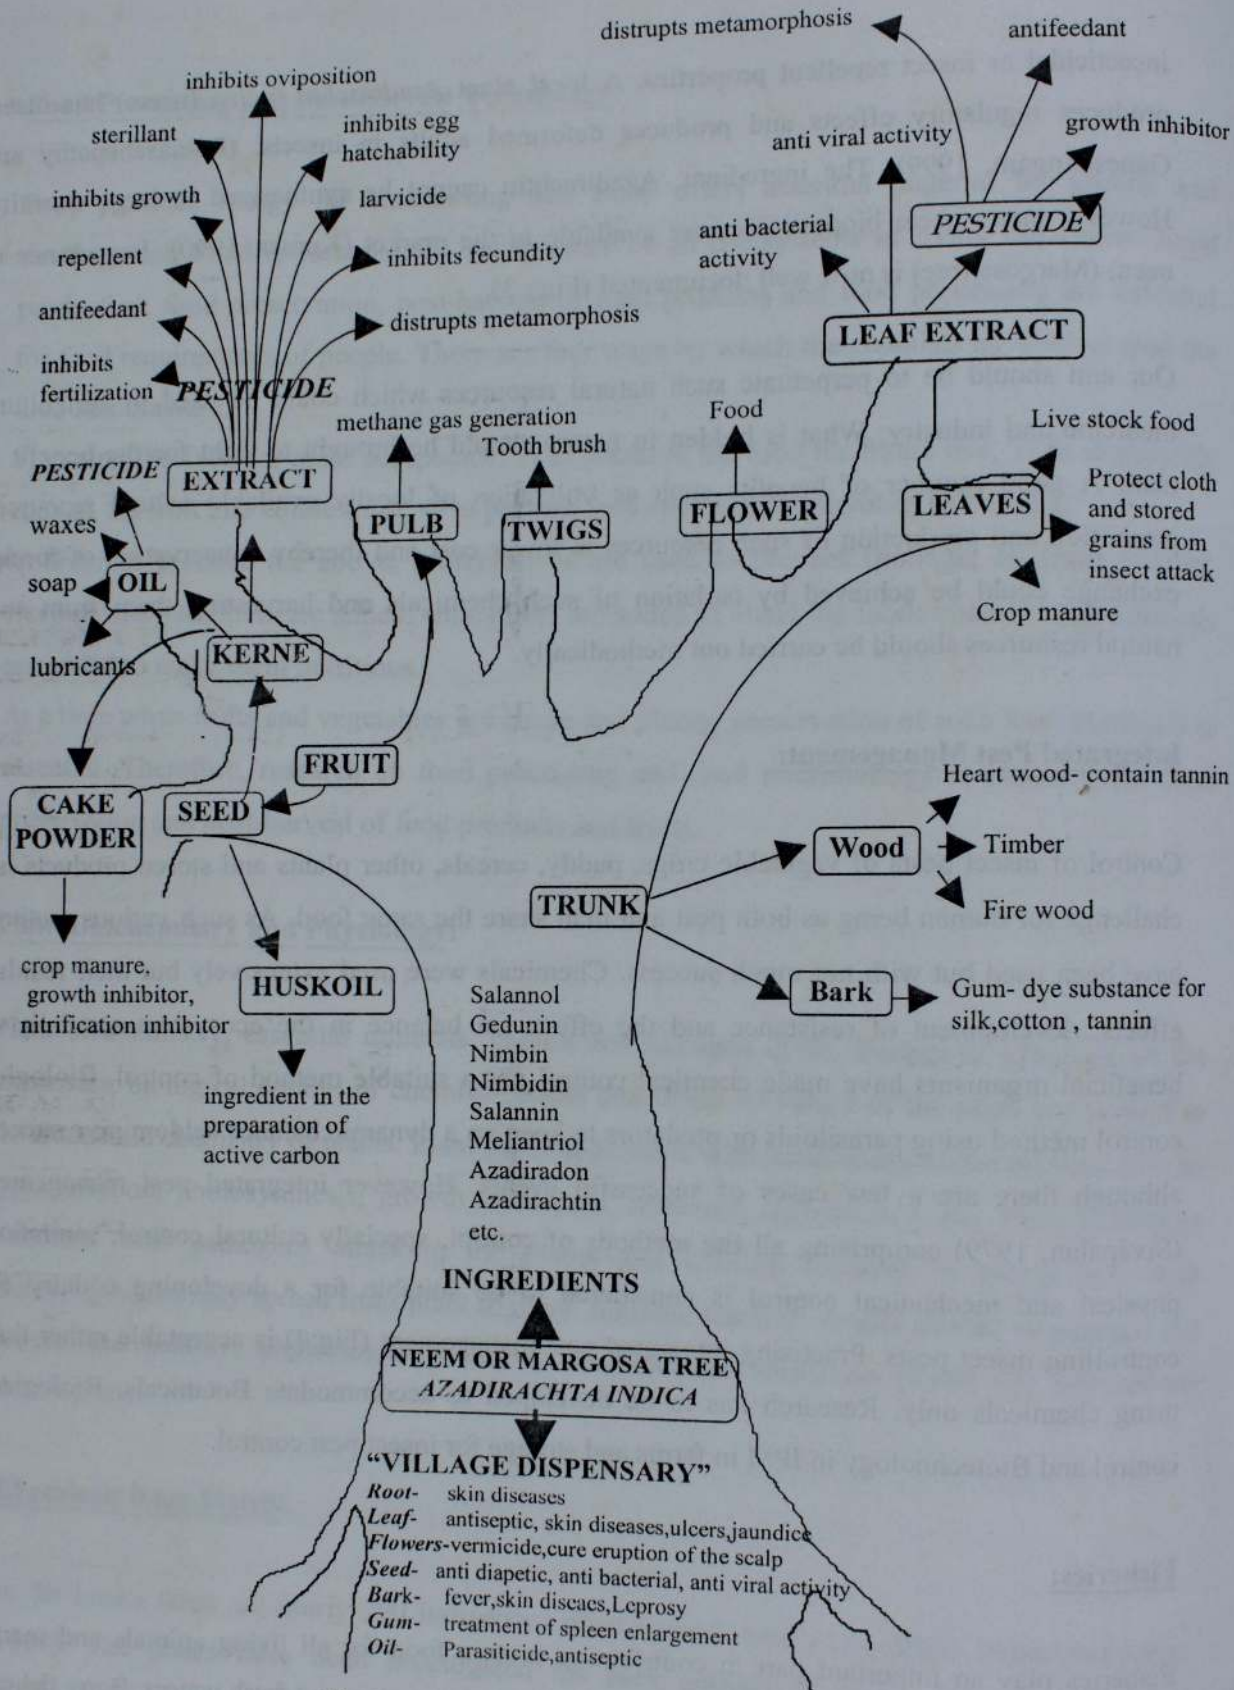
distrupts metamorphosis

antifeedant

growth inhibitor

anti viral activity

PESTICIDE

anti bacterial activity

LEAF EXTRACT

inhibits oviposition

sterillant

inhibits egg hatchability

inhibits growth

larvicide

repellent

inhibits fecundity

antifeedant

distrupts metamorphosis

inhibits fertilization

PESTICIDE

methane gas generation

Tooth brush

Food

Live stock food

PESTICIDE

EXTRACT

PULB

TWIGS

FLOWER

LEAVES

Protect cloth and stored grains from insect attack

Crop manure

waxes

soap

OIL

KERNE

lubricants

FRUIT

CAKE POWDER

SEED

Heart wood- contain tannin

Wood

Timber

Fire wood

TRUNK

crop manure, growth inhibitor, nitrification inhibitor

HUSKOIL

Bark

Gum- dye substance for silk,cotton , tannin

ingredient in the preparation of active carbon

Salannol
Gedunin
Nimbin
Nimbidin
Salannin
Meliantriol
Azadiradon
Azadirachtin
etc.

INGREDIENTS

NEEM OR MARGOSA TREE
AZADIRACHTA INDICA

"VILLAGE DISPENSARY"

Root- skin diseases
Leaf- antiseptic, skin diseases,ulcers,jaundice
Flowers-vermicide,cure eruption of the scalp
Seed- anti diapetic, anti bacterial, anti viral activity
Bark- fever,skin diseaes,Leprosy
Gum- treatment of spleen enlargement
Oil- Parasiticide,antiseptic